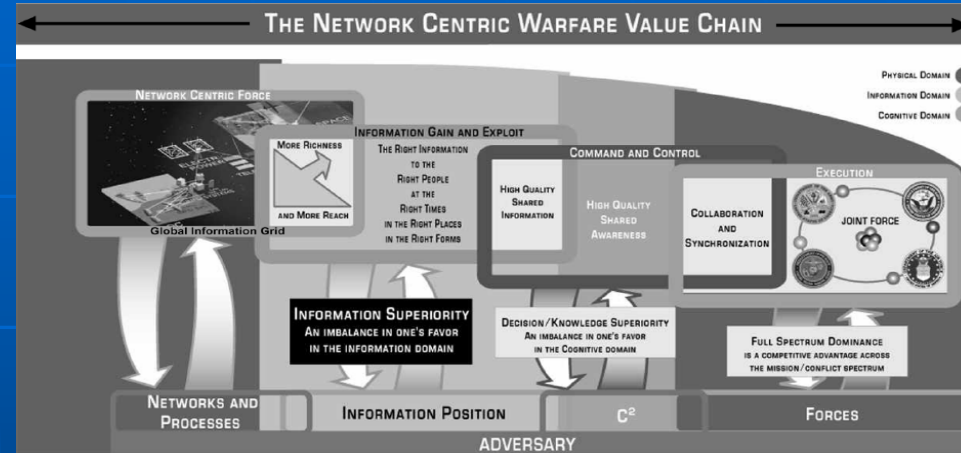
THE NETWORK CENTRIC WARFARE VALUE CHAIN

PHYSICAL DOMAIN
INFORMATION DOMAIN
COGNITIVE DOMAIN

NETWORK CENTRIC FORCE

Global Information Grid

INFORMATION GAIN AND EXPLOIT

MORE RICHNESS

AND MORE REACH

THE RIGHT INFORMATION TO THE RIGHT PEOPLE AT THE RIGHT TIMES IN THE RIGHT PLACES IN THE RIGHT FORMS

COMMAND AND CONTROL

HIGH QUALITY SHARED INFORMATION

HIGH QUALITY SHARED AWARENESS

EXECUTION

COLLABORATION AND SYNCHRONIZATION

JOINT FORCE

INFORMATION SUPERIORITY
AN IMBALANCE IN ONE'S FAVOR IN THE INFORMATION DOMAIN

DECISION/KNOWLEDGE SUPERIORITY
AN IMBALANCE IN ONE'S FAVOR IN THE COGNITIVE DOMAIN

FULL SPECTRUM DOMINANCE
IS A COMPETITIVE ADVANTAGE ACROSS THE MISSION/CONFLICT SPECTRUM

NETWORKS AND PROCESSES

INFORMATION POSITION

$C^2$

FORCES

ADVERSARY